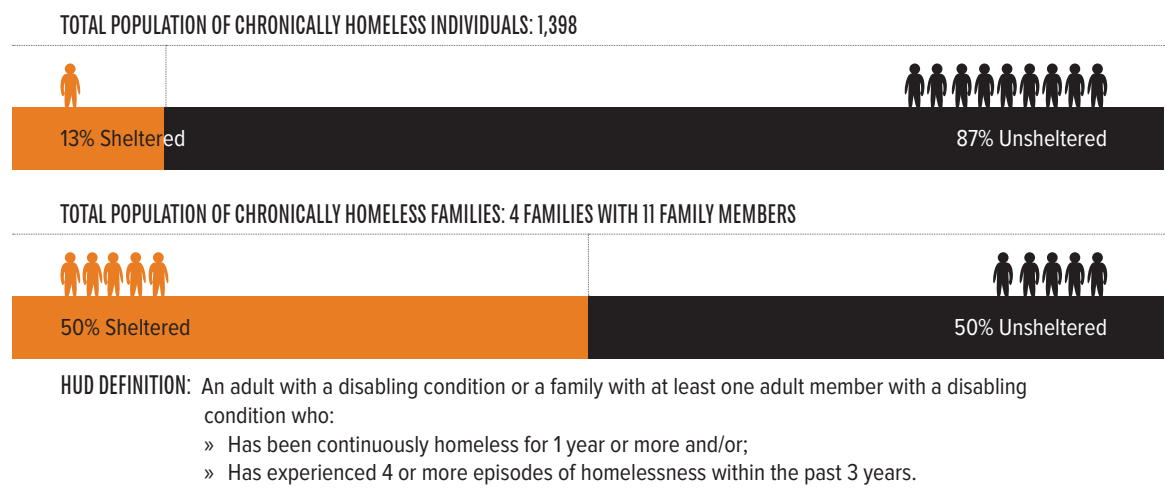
TOTAL POPULATION OF CHRONICALLY HOMELESS INDIVIDUALS: 1,398

13% Sheltered

87% Unsheltered

TOTAL POPULATION OF CHRONICALLY HOMELESS FAMILIES: 4 FAMILIES WITH 11 FAMILY MEMBERS

50% Sheltered

50% Unsheltered

HUD DEFINITION: An adult with a disabling condition or a family with at least one adult member with a disabling condition who:

» Has been continuously homeless for 1 year or more and/or;

» Has experienced 4 or more episodes of homelessness within the past 3 years.